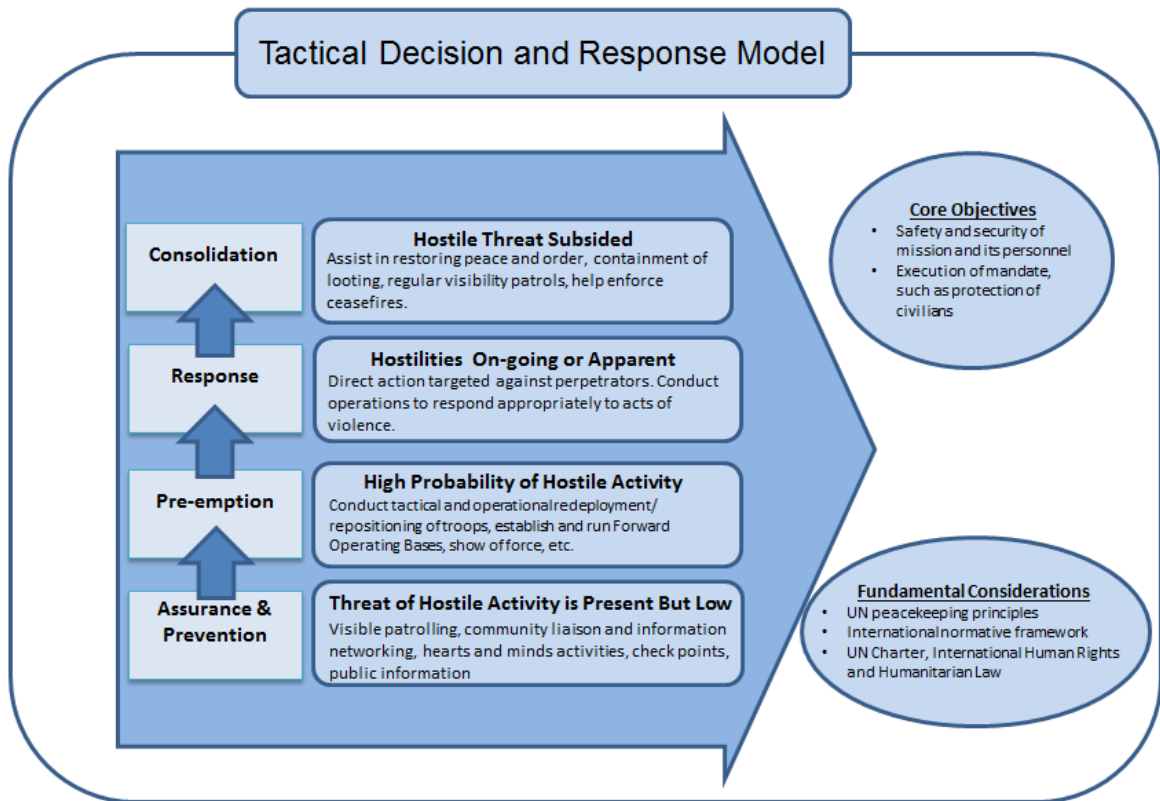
Tactical Decision and Response Model

Consolidation

Hostile Threat Subsided
Assist in restoring peace and order, containment of looting, regular visibility patrols, help enforce ceasefires.

Response

Hostilities On-going or Apparent
Direct action targeted against perpetrators. Conduct operations to respond appropriately to acts of violence.

Pre-emption

High Probability of Hostile Activity
Conduct tactical and operational redeployment/ repositioning of troops, establish and run Forward Operating Bases, show of force, etc.

Assurance & Prevention

Threat of Hostile Activity is Present But Low
Visible patrolling, community liaison and information networking, hearts and minds activities, check points, public information

Core Objectives
• Safety and security of mission and its personnel
• Execution of mandate, such as protection of civilians

Fundamental Considerations
• UN peacekeeping principles
• International normative framework
• UN Charter, International Human Rights and Humanitarian Law